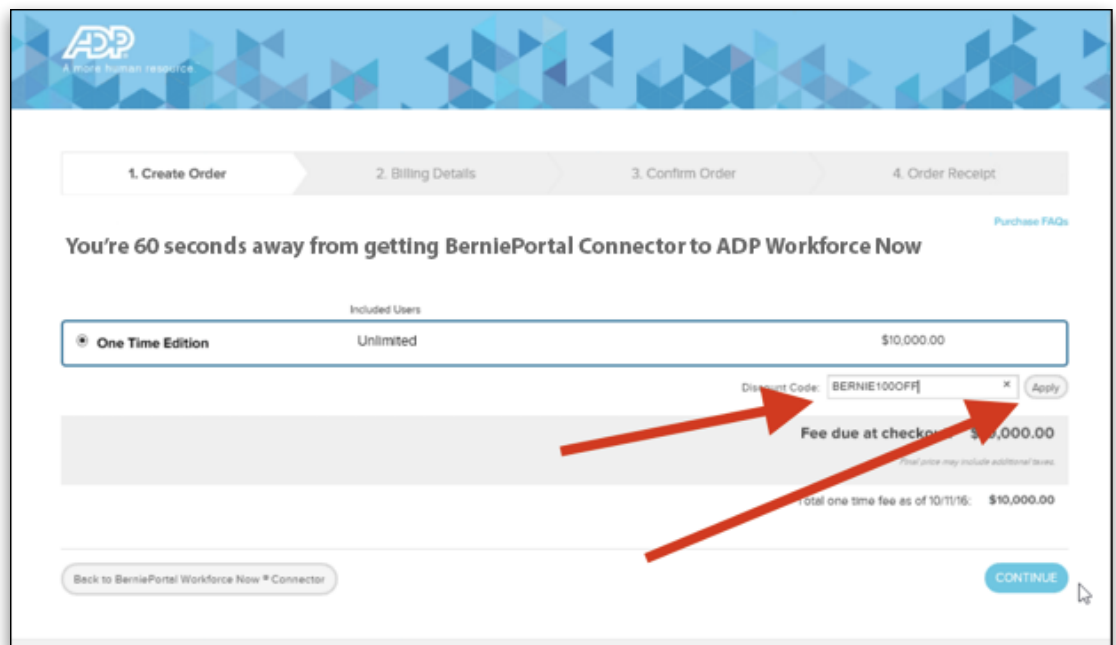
ADP
A more human resource.

1. Create Order
2. Billing Details
3. Confirm Order
4. Order Receipt

Purchase FAQs

You're 60 seconds away from getting BerniePortal Connector to ADP Workforce Now

Included Users

One Time Edition
Unlimited
$10,000.00

Dis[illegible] Code: BERNIE100OFF ×
Apply

Fee due at checkou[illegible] $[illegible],000.00
Final price may include additional taxes.

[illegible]otal one time fee as of 10/11/16: $10,000.00

Back to BerniePortal Workforce Now ® Connector

CONTINUE